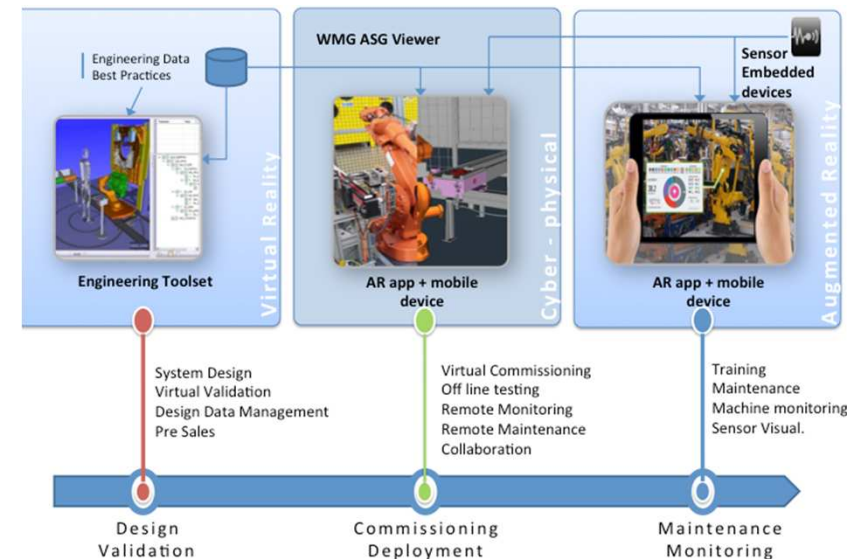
Engineering Data
Best Practices

WMG ASG Viewer

Sensor
Embedded
devices

Virtual Reality

Cyber - physical

Augmented Reality

Engineering Toolset

AR app + mobile device

AR app + mobile device

System Design
Virtual Validation
Design Data Management
Pre Sales

Virtual Commissioning
Off line testing
Remote Monitoring
Remote Maintenance
Collaboration

Training
Maintenance
Machine monitoring
Sensor Visual.

Design
Validation

Commissioning
Deployment

Maintenance
Monitoring